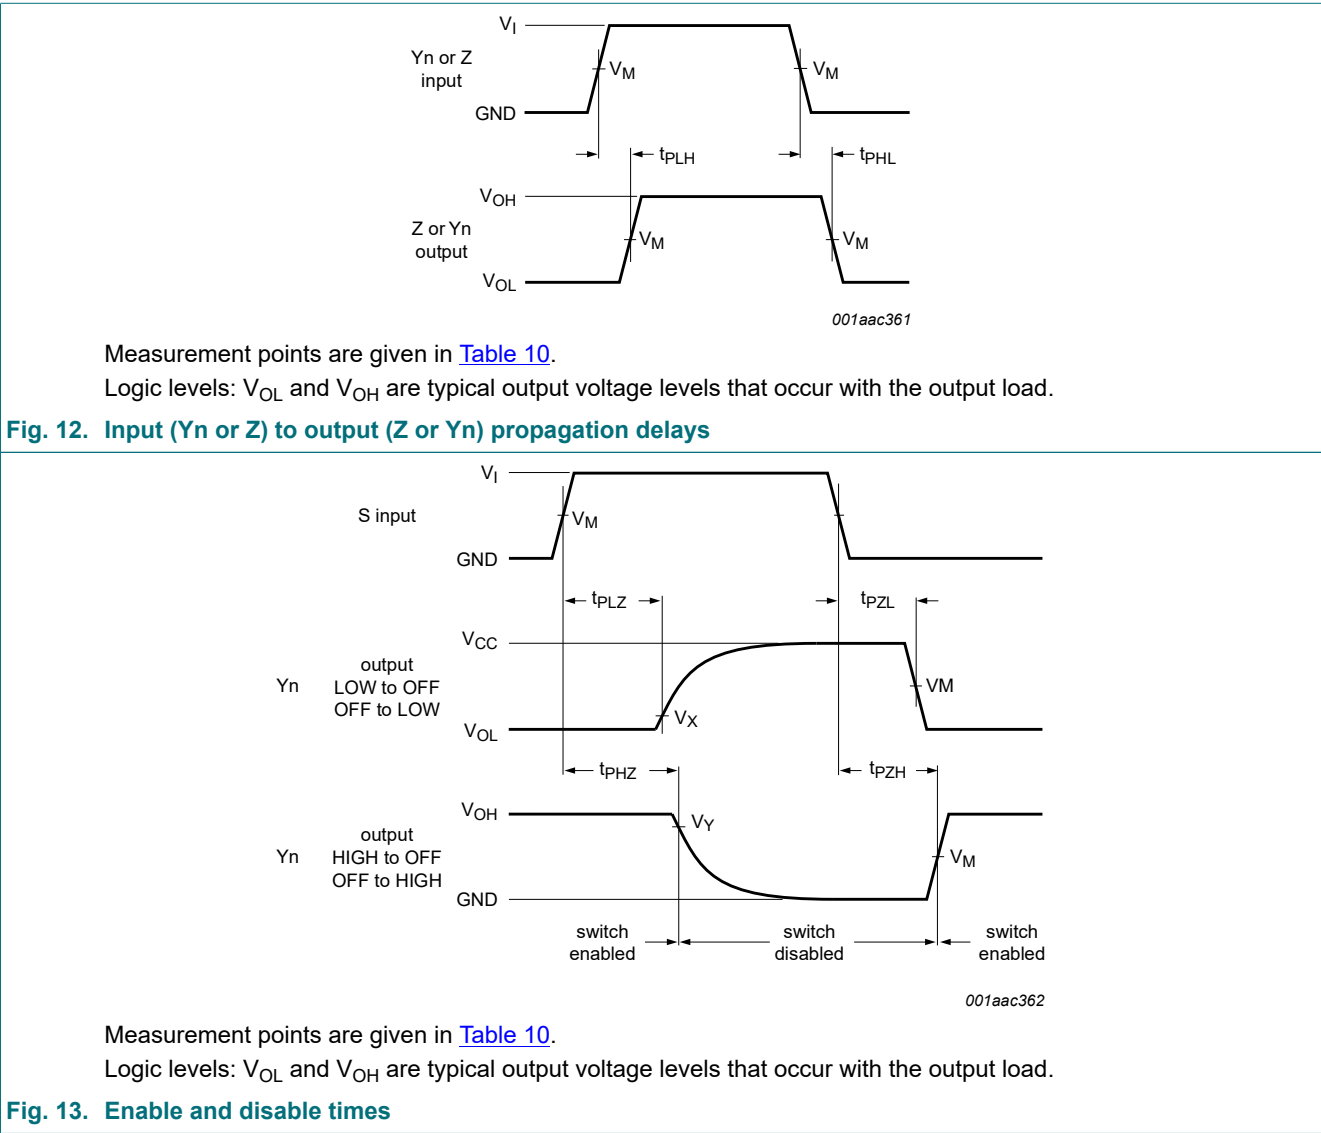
$V_I$

Yn or Z input

GND

$V_M$

$V_M$

$t_{PLH}$

$t_{PHL}$

$V_{OH}$

Z or Yn output

$V_{OL}$

$V_M$

$V_M$

001aac361

Measurement points are given in Table 10.

Logic levels: $V_{OL}$ and $V_{OH}$ are typical output voltage levels that occur with the output load.

Fig. 12. Input (Yn or Z) to output (Z or Yn) propagation delays

$V_I$

S input

GND

$V_M$

$t_{PLZ}$

$t_{PZL}$

$V_{CC}$

Yn

output LOW to OFF OFF to LOW

$V_{OL}$

$V_X$

VM

$t_{PHZ}$

$t_{PZH}$

$V_{OH}$

Yn

output HIGH to OFF OFF to HIGH

GND

$V_Y$

$V_M$

switch enabled

switch disabled

switch enabled

001aac362

Measurement points are given in Table 10.

Logic levels: $V_{OL}$ and $V_{OH}$ are typical output voltage levels that occur with the output load.

Fig. 13. Enable and disable times